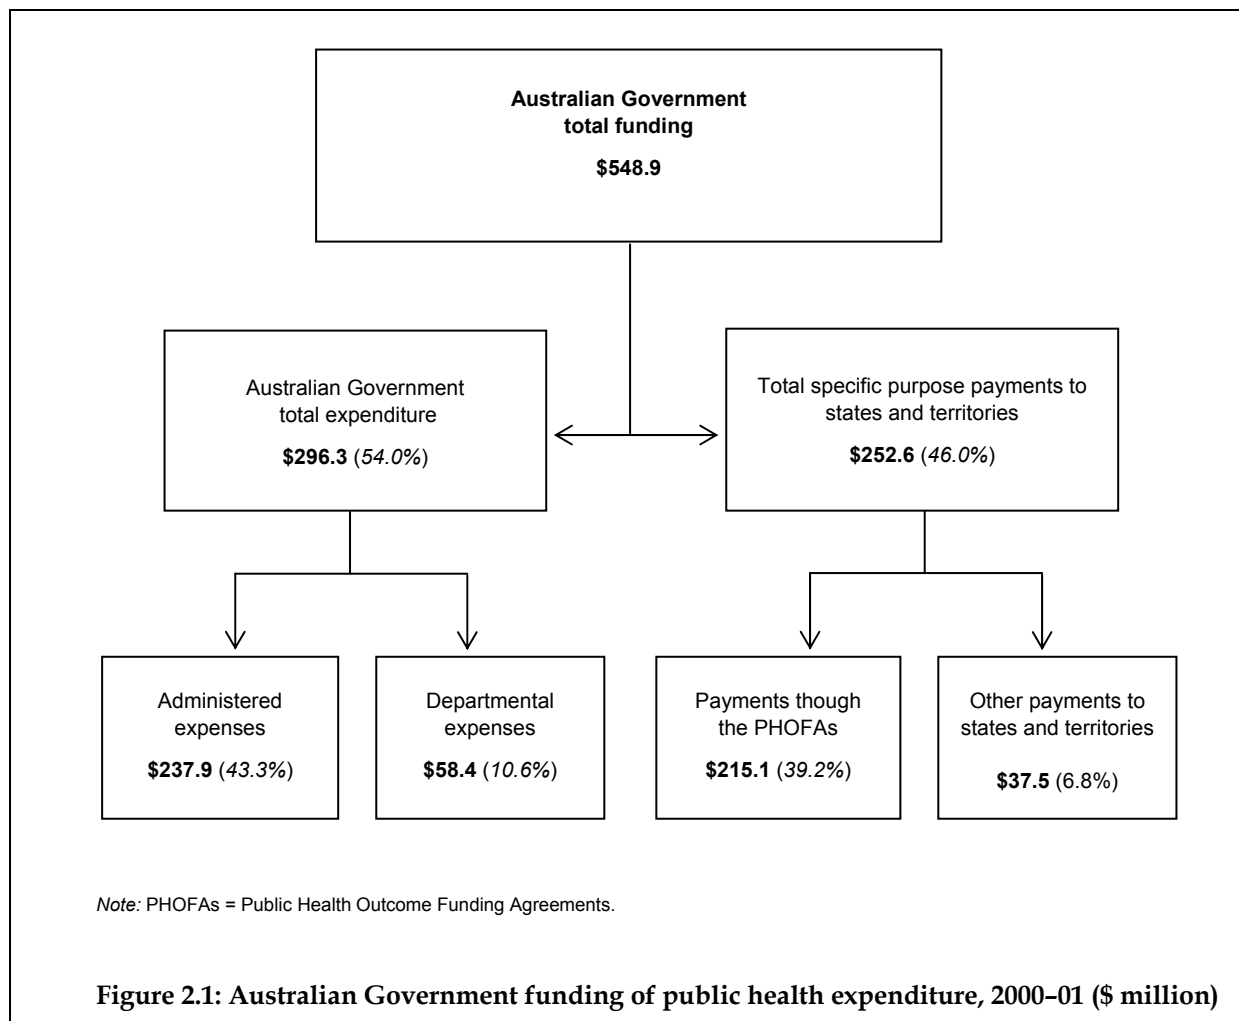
Australian Government total funding

$548.9

Australian Government total expenditure

$296.3 (54.0%)

Total specific purpose payments to states and territories

$252.6 (46.0%)

Administered expenses

$237.9 (43.3%)

Departmental expenses

$58.4 (10.6%)

Payments though the PHOFAs

$215.1 (39.2%)

Other payments to states and territories

$37.5 (6.8%)

Note: PHOFAs = Public Health Outcome Funding Agreements.

Figure 2.1: Australian Government funding of public health expenditure, 2000–01 ($ million)